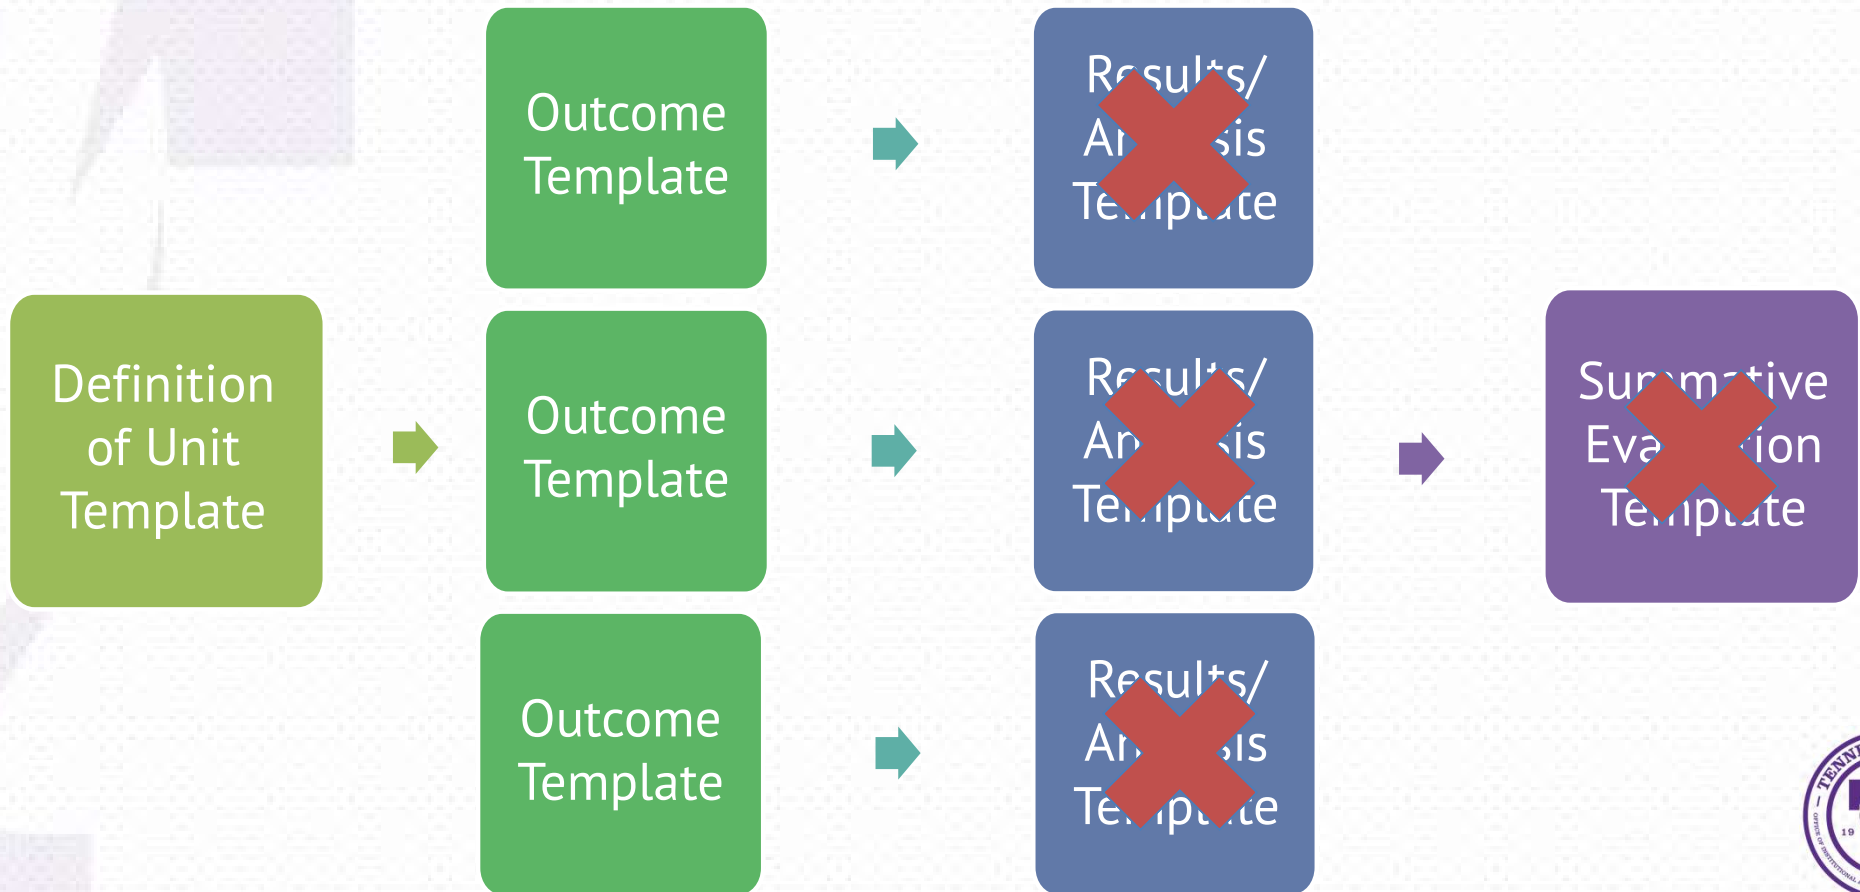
Outcome Template

Results/ An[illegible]sis Te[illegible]p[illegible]te

Definition of Unit Template

Outcome Template

Results/ An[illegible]sis Te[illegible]p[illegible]te

Su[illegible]m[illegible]tive Eva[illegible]ion Te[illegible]p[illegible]te

Outcome Template

Results/ An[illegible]sis Te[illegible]p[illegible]te

TENN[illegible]
19
OFFICE OF INSTITUTIONAL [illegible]